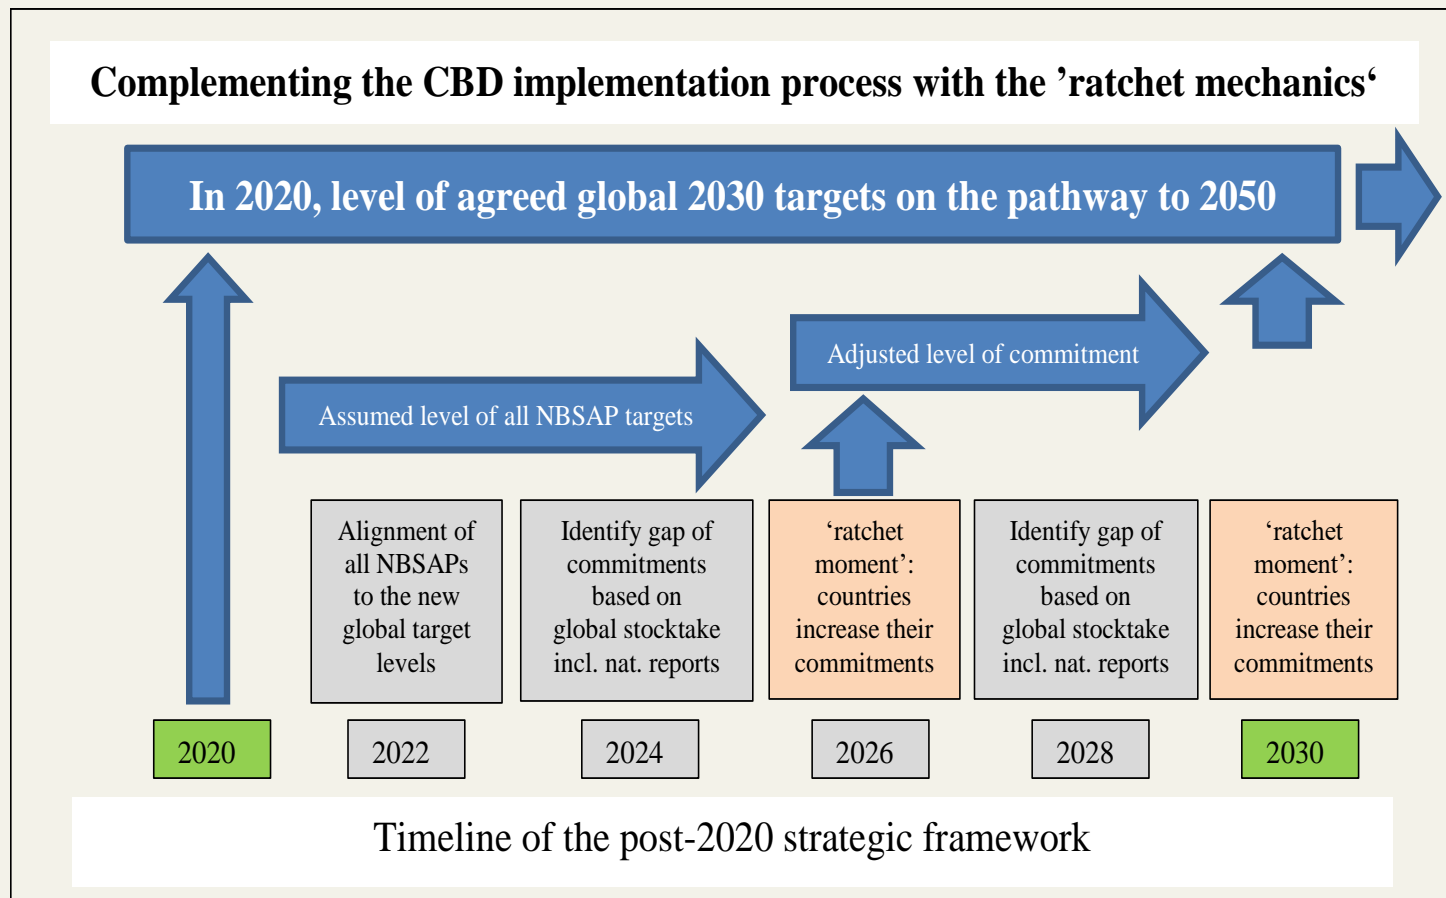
Complementing the CBD implementation process with the ’ratchet mechanics‘

In 2020, level of agreed global 2030 targets on the pathway to 2050

Adjusted level of commitment

Assumed level of all NBSAP targets

Alignment of all NBSAPs to the new global target levels

Identify gap of commitments based on global stocktake incl. nat. reports

‘ratchet moment’: countries increase their commitments

Identify gap of commitments based on global stocktake incl. nat. reports

‘ratchet moment’: countries increase their commitments

2020

2022

2024

2026

2028

2030

Timeline of the post-2020 strategic framework